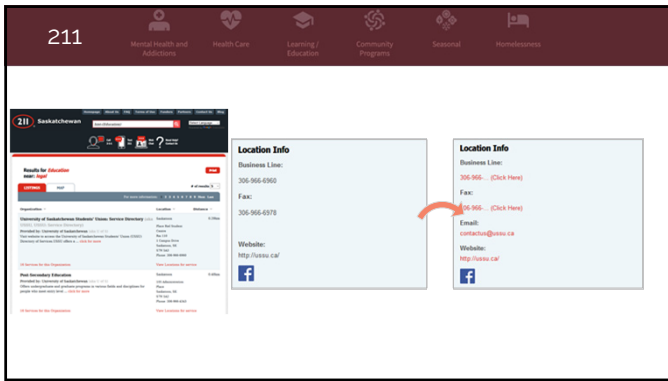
211

Mental Health and Addictions

Health Care

Learning / Education

Community Programs

Seasonal

Homelessness

211 Saskatchewan

Results for Education near: Jagel

LISTINGS

University of Saskatchewan Students' Union: Service Directory

Post-Secondary Education

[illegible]

Location Info

Business Line:

306-966-6960

Fax:

306-966-6978

Website:

http://ussu.ca/

Location Info

Business Line:

306-966-... (Click Here)

Fax:

306-966-... (Click Here)

Email:

contactus@ussu.ca

Website:

http://ussu.ca/